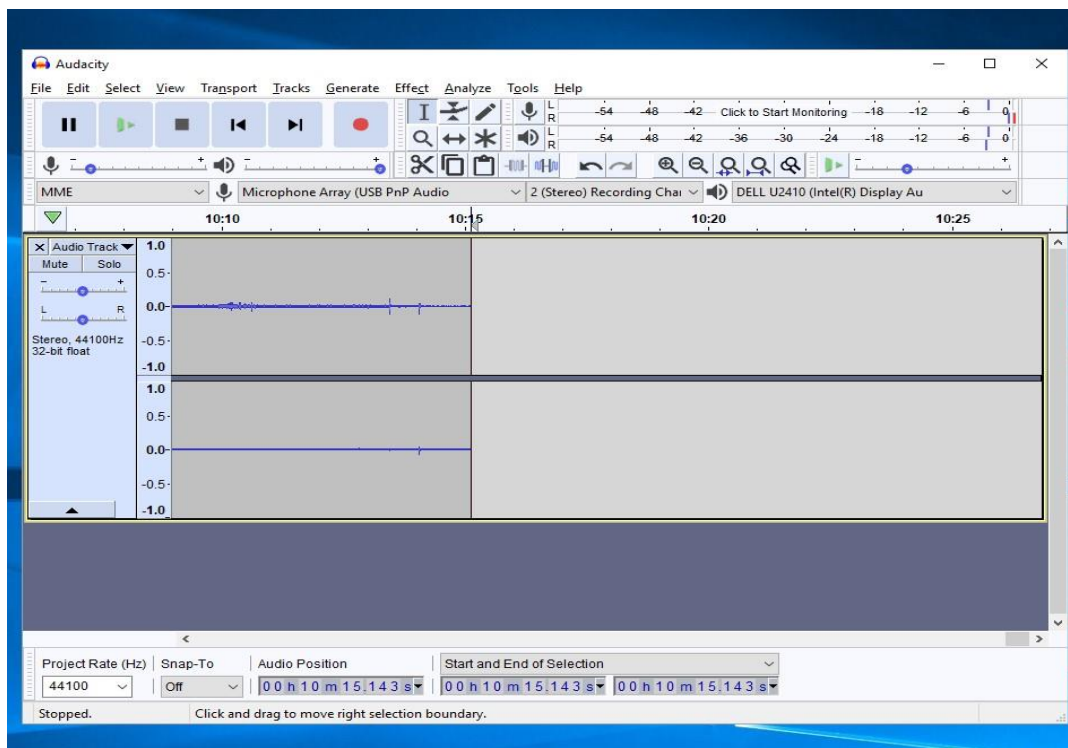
Audacity

File Edit Select View Transport Tracks Generate Effect Analyze Tools Help

L
R
-54 -48 -42 Click to Start Monitoring -18 -12 -6 0

L
R
-54 -48 -42 -36 -30 -24 -18 -12 -6 0

MME

Microphone Array (USB PnP Audio

2 (Stereo) Recording Chai

DELL U2410 (Intel(R) Display Au

10:10 10:15 10:20 10:25

Audio Track
Mute Solo
L R
Stereo, 44100Hz
32-bit float

1.0
0.5
0.0
-0.5
-1.0
1.0
0.5
0.0
-0.5
-1.0

Project Rate (Hz) Snap-To Audio Position Start and End of Selection
44100 Off 00 h 10 m 15.143 s 00 h 10 m 15.143 s 00 h 10 m 15.143 s

Stopped. Click and drag to move right selection boundary.